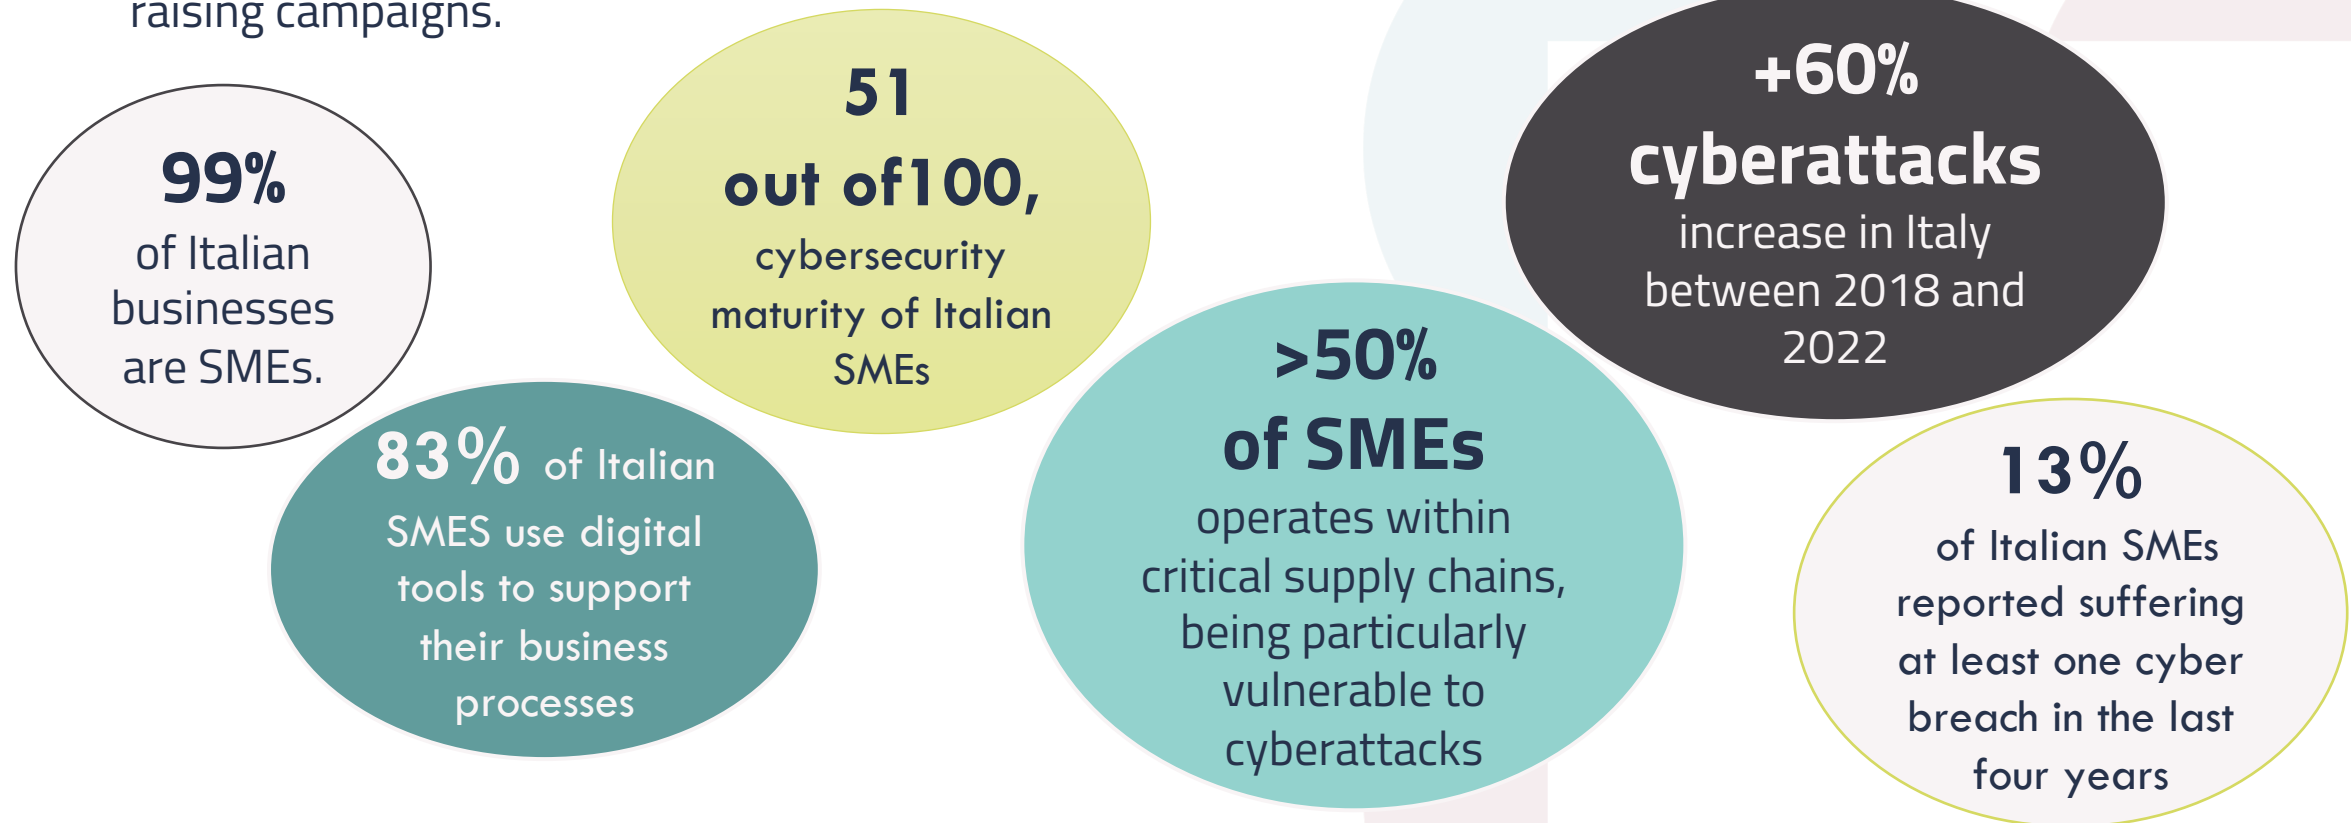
raising campaigns.

99%
of Italian businesses are SMEs.

51
out of100,
cybersecurity maturity of Italian SMEs

+60%
cyberattacks
increase in Italy between 2018 and 2022

83% of Italian SMES use digital tools to support their business processes

>50%
of SMEs
operates within critical supply chains, being particularly vulnerable to cyberattacks

13%
of Italian SMEs reported suffering at least one cyber breach in the last four years